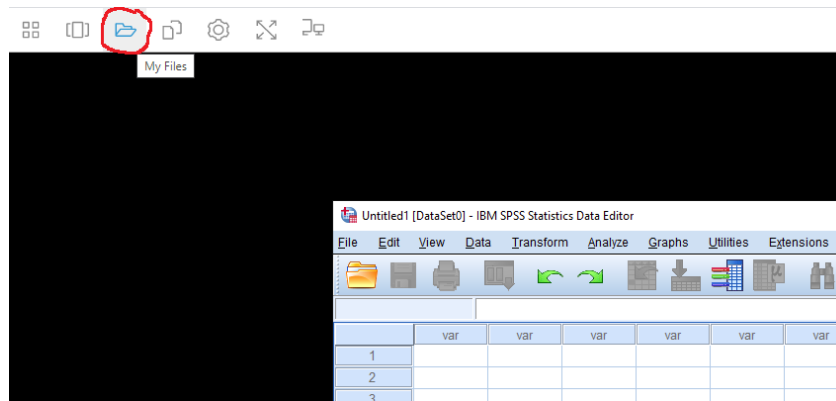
My Files

Untitled1 [DataSet0] - IBM SPSS Statistics Data Editor

File Edit View Data Transform Analyze Graphs Utilities Extensions

| | var | var | var | var | var |
|---|---|---|---|---|---|
| 1 | | | | | |
| 2 | | | | | |
| 3 | | | | | |